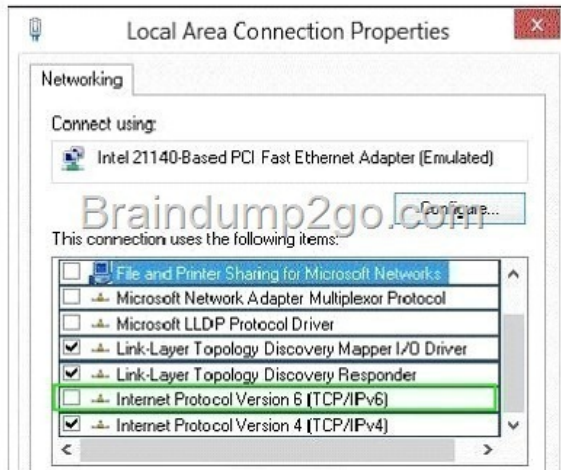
Local Area Connection Properties

Networking

Connect using:

Intel 21140-Based PCI Fast Ethernet Adapter (Emulated)

Configure...

Braindump2go.com

This connection uses the following items:

File and Printer Sharing for Microsoft Networks
Microsoft Network Adapter Multiplexor Protocol
Microsoft LLDP Protocol Driver
Link-Layer Topology Discovery Mapper I/O Driver
Link-Layer Topology Discovery Responder
Internet Protocol Version 6 (TCP/IPv6)
Internet Protocol Version 4 (TCP/IPv4)